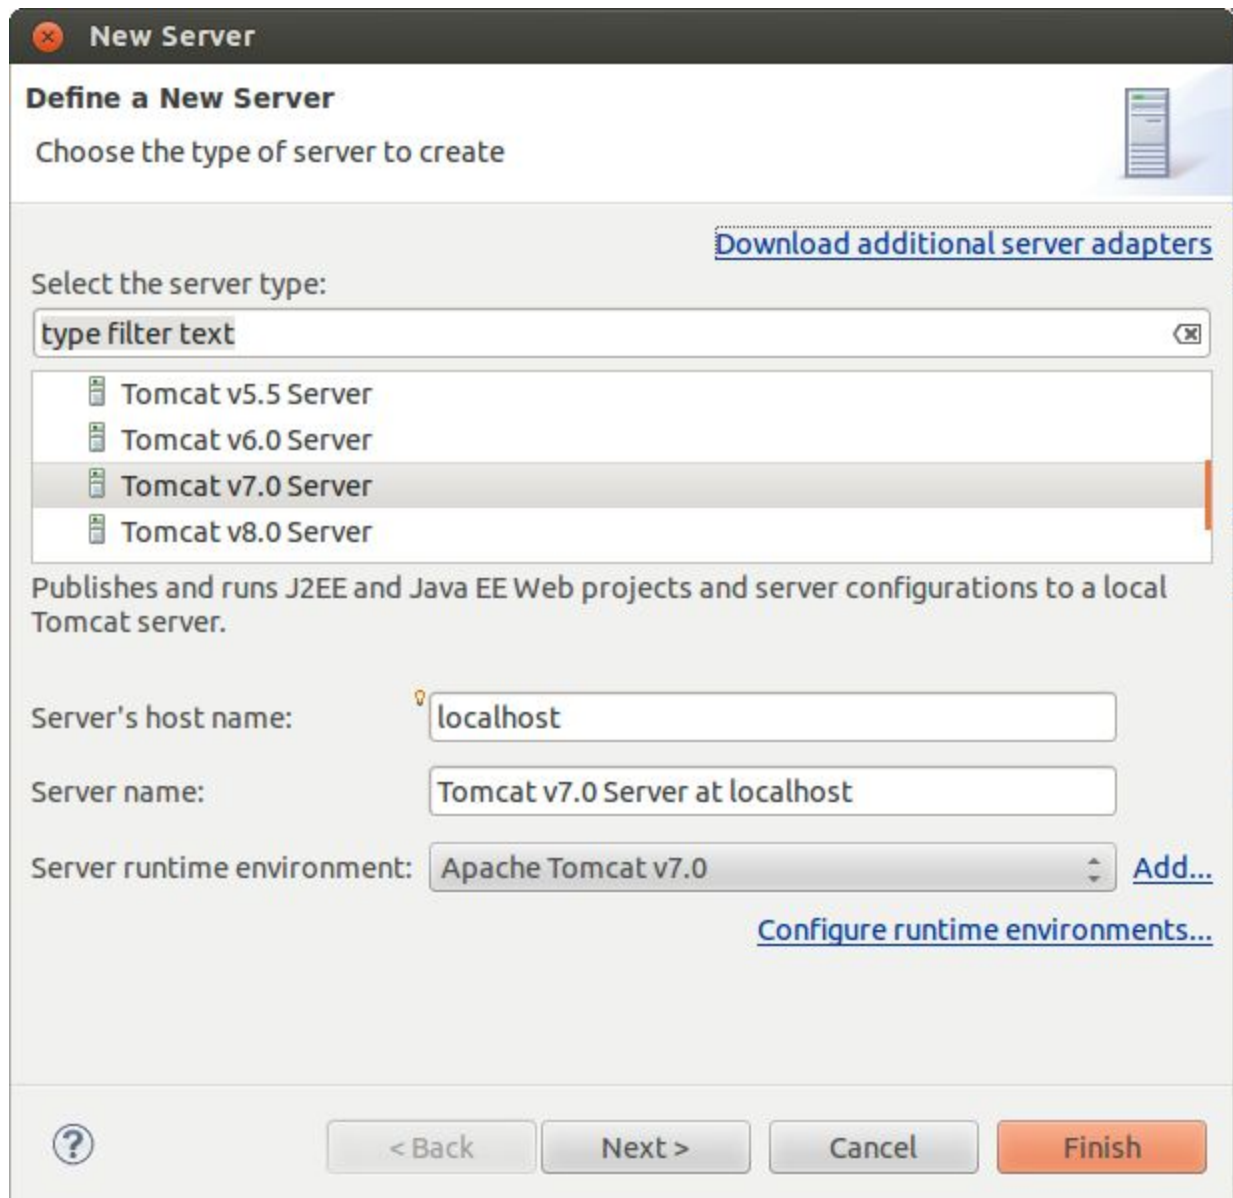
New Server

Define a New Server

Choose the type of server to create

Download additional server adapters

Select the server type:

type filter text

Tomcat v5.5 Server
Tomcat v6.0 Server
Tomcat v7.0 Server
Tomcat v8.0 Server

Publishes and runs J2EE and Java EE Web projects and server configurations to a local Tomcat server.

Server's host name: localhost

Server name: Tomcat v7.0 Server at localhost

Server runtime environment: Apache Tomcat v7.0 Add...

Configure runtime environments...

< Back Next > Cancel Finish